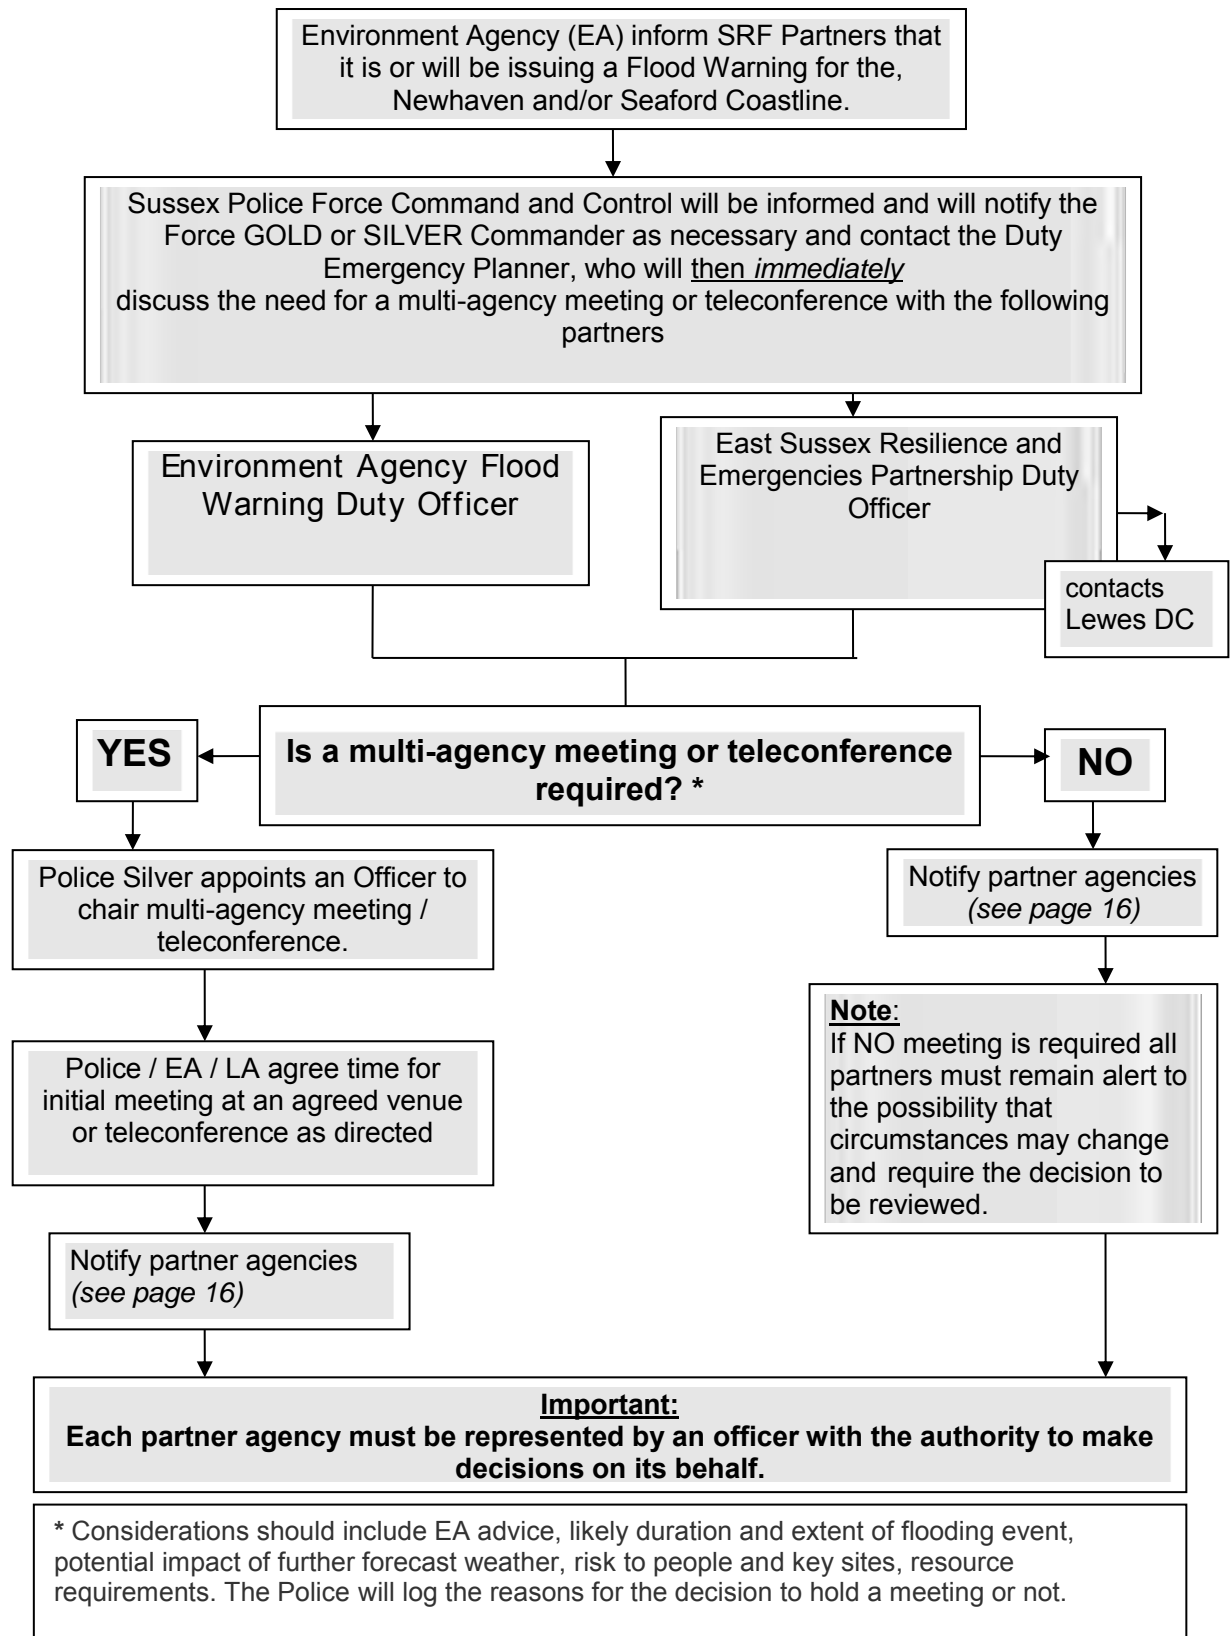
Environment Agency (EA) inform SRF Partners that it is or will be issuing a Flood Warning for the, Newhaven and/or Seaford Coastline.

Sussex Police Force Command and Control will be informed and will notify the Force GOLD or SILVER Commander as necessary and contact the Duty Emergency Planner, who will then *immediately* discuss the need for a multi-agency meeting or teleconference with the following partners

Environment Agency Flood Warning Duty Officer

East Sussex Resilience and Emergencies Partnership Duty Officer

contacts Lewes DC

YES

**Is a multi-agency meeting or teleconference required? \***

NO

Police Silver appoints an Officer to chair multi-agency meeting / teleconference.

Police / EA / LA agree time for initial meeting at an agreed venue or teleconference as directed

Notify partner agencies *(see page 16)*

Notify partner agencies *(see page 16)*

**Note**:
If NO meeting is required all partners must remain alert to the possibility that circumstances may change and require the decision to be reviewed.

**Important:**
**Each partner agency must be represented by an officer with the authority to make decisions on its behalf.**

**\*** Considerations should include EA advice, likely duration and extent of flooding event, potential impact of further forecast weather, risk to people and key sites, resource requirements. The Police will log the reasons for the decision to hold a meeting or not.